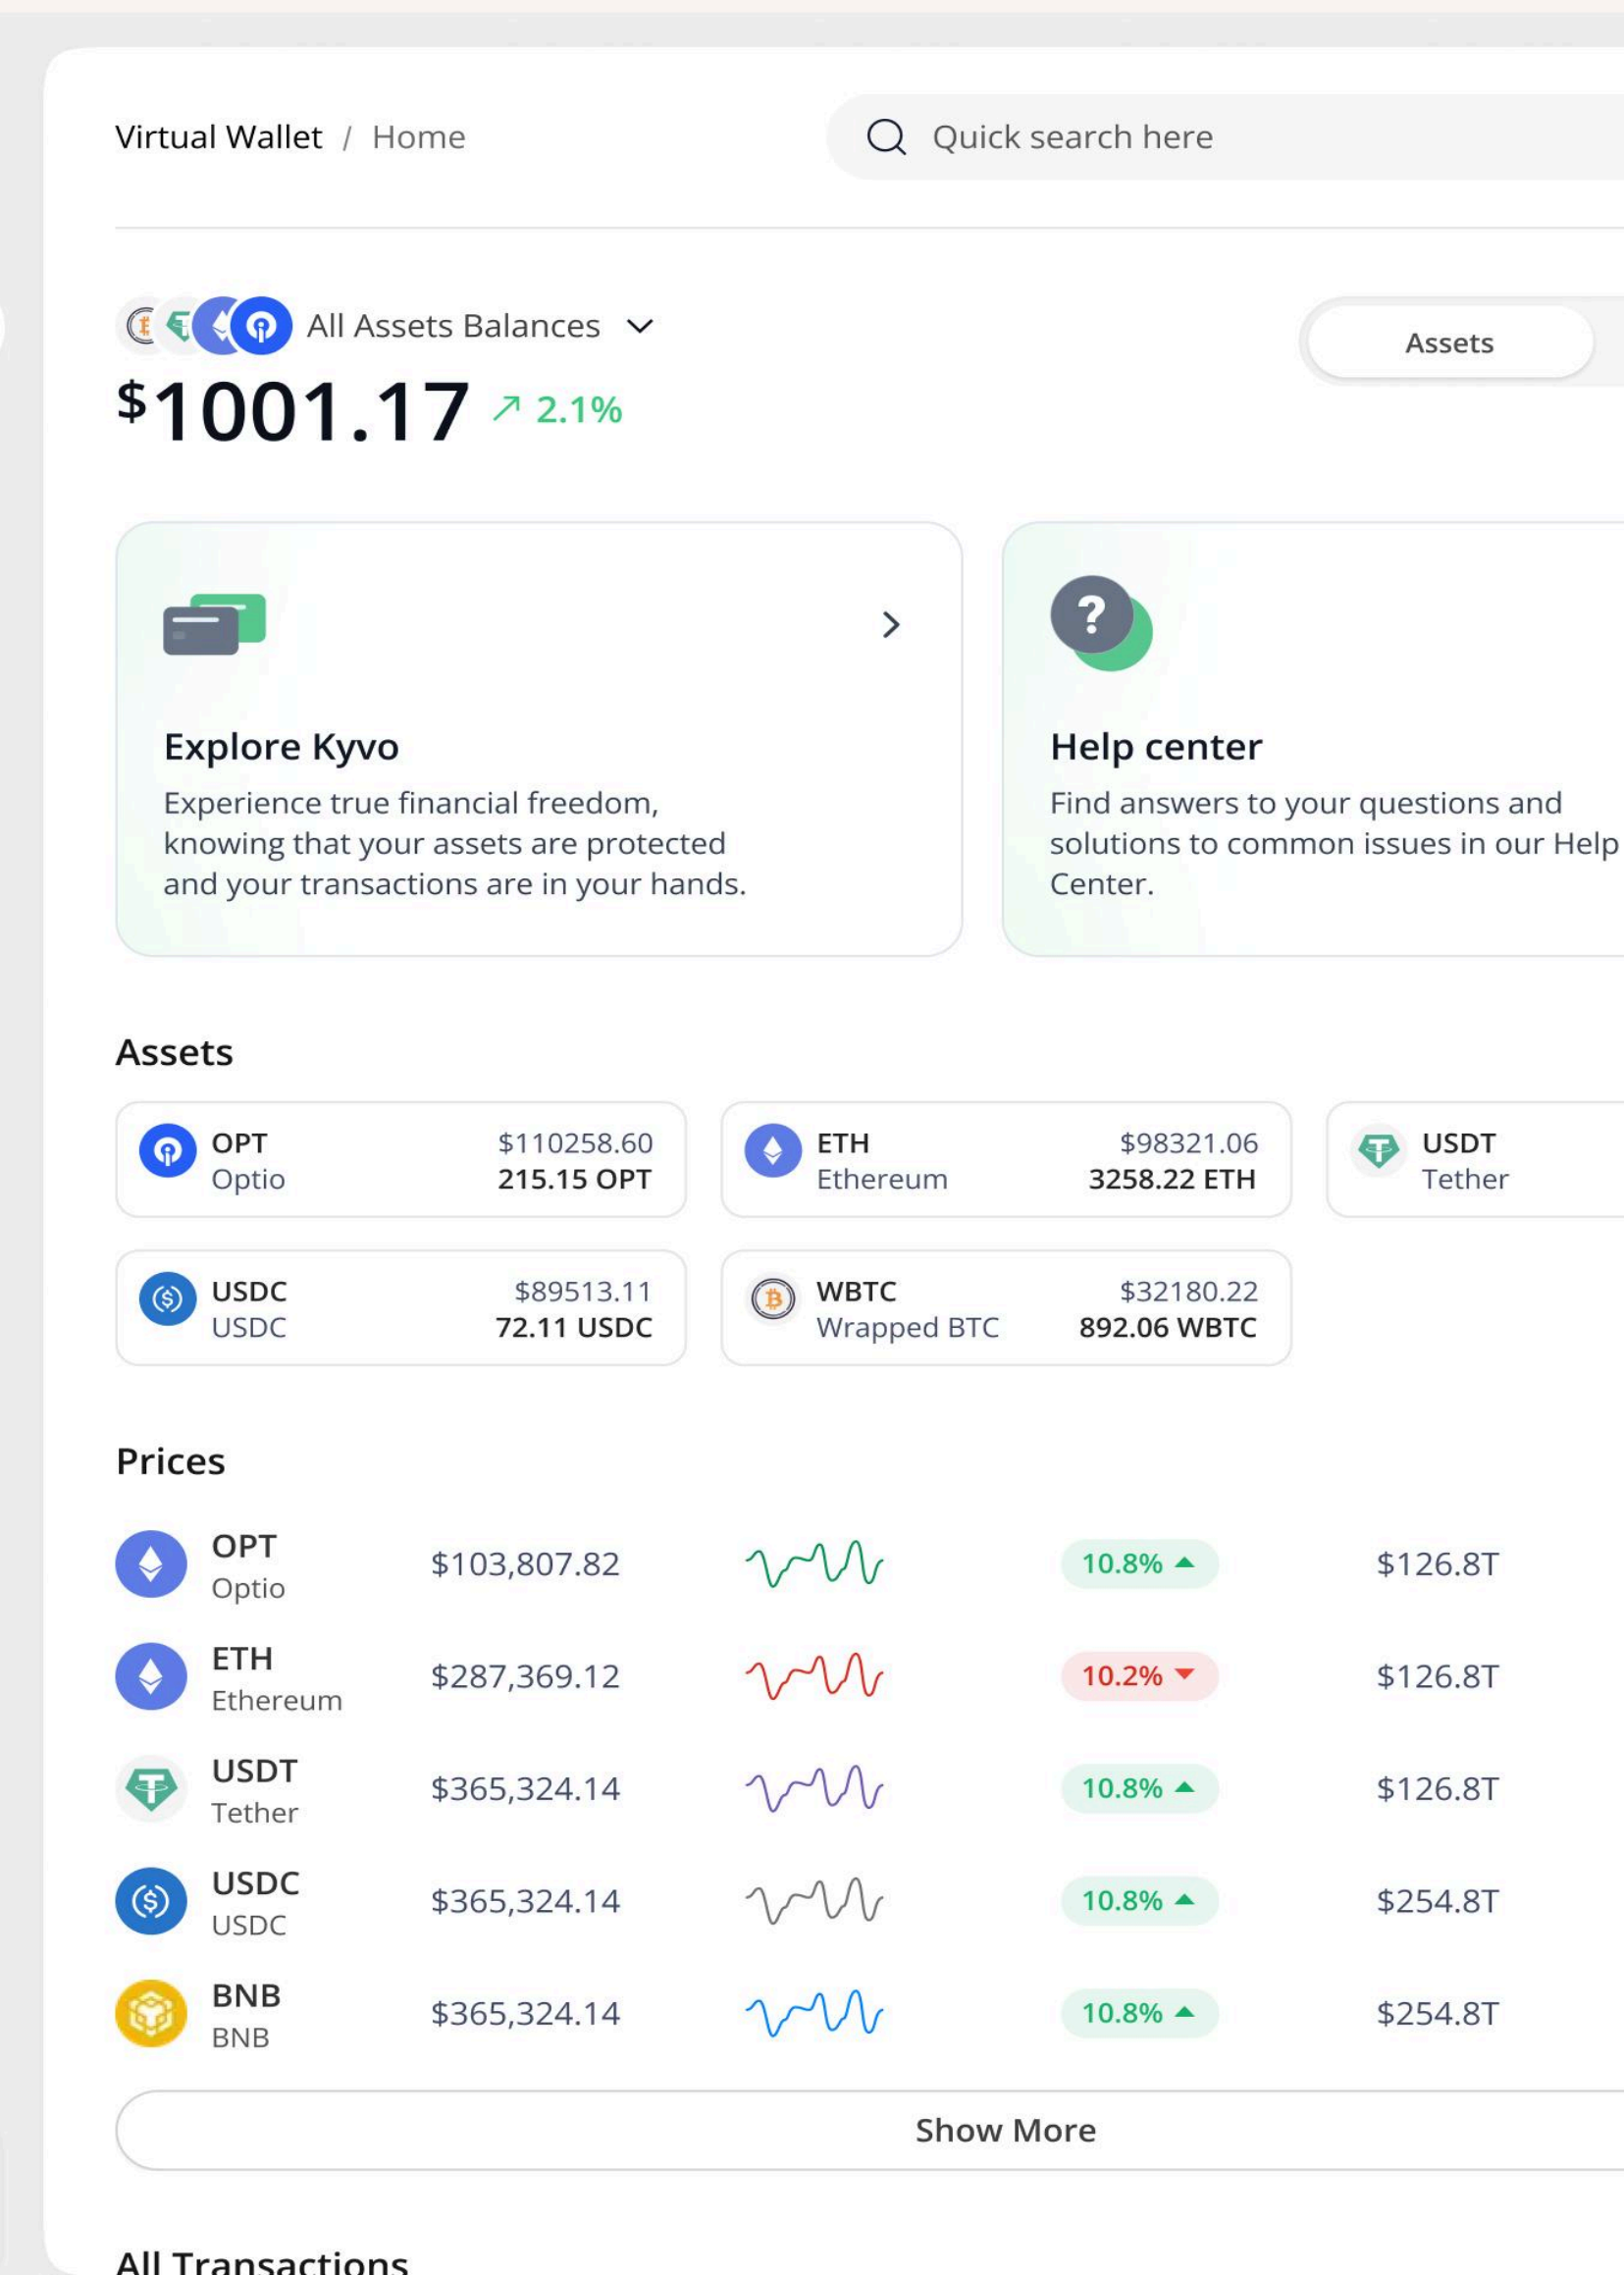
Virtual Wallet / Home

Quick search here

All Assets Balances

Assets

$1001.17 ↗ 2.1%

Explore Kyvo

Experience true financial freedom, knowing that your assets are protected and your transactions are in your hands.

Help center

Find answers to your questions and solutions to common issues in our Help Center.

Assets

OPT
Optio
$110258.60
215.15 OPT

ETH
Ethereum
$98321.06
3258.22 ETH

USDT
Tether

USDC
USDC
$89513.11
72.11 USDC

WBTC
Wrapped BTC
$32180.22
892.06 WBTC

Prices

| | | | |
|---|---|---|---|
| OPT Optio | $103,807.82 | 10.8% | $126.8T |
| ETH Ethereum | $287,369.12 | 10.2% | $126.8T |
| USDT Tether | $365,324.14 | 10.8% | $126.8T |
| USDC USDC | $365,324.14 | 10.8% | $254.8T |
| BNB BNB | $365,324.14 | 10.8% | $254.8T |

Show More

All Transactions